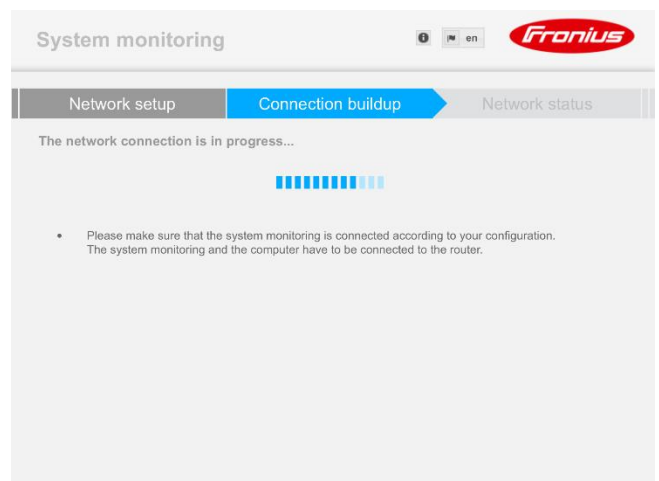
System monitoring

en

Fronius

Network setup

Connection buildup

Network status

The network connection is in progress...

• Please make sure that the system monitoring is connected according to your configuration. The system monitoring and the computer have to be connected to the router.